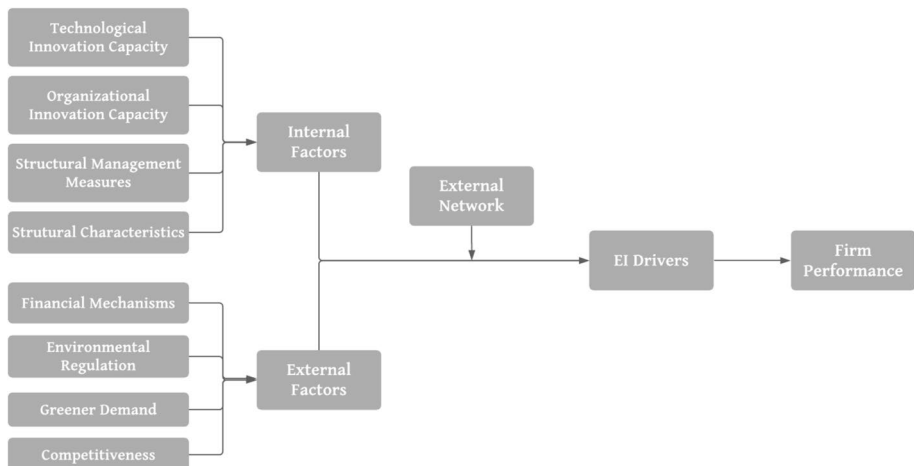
Technological Innovation Capacity

Organizational Innovation Capacity

Structural Management Measures

Strutural Characteristics

Internal Factors

External Network

EI Drivers

Firm Performance

Financial Mechanisms

Environmental Regulation

Greener Demand

Competitiveness

External Factors